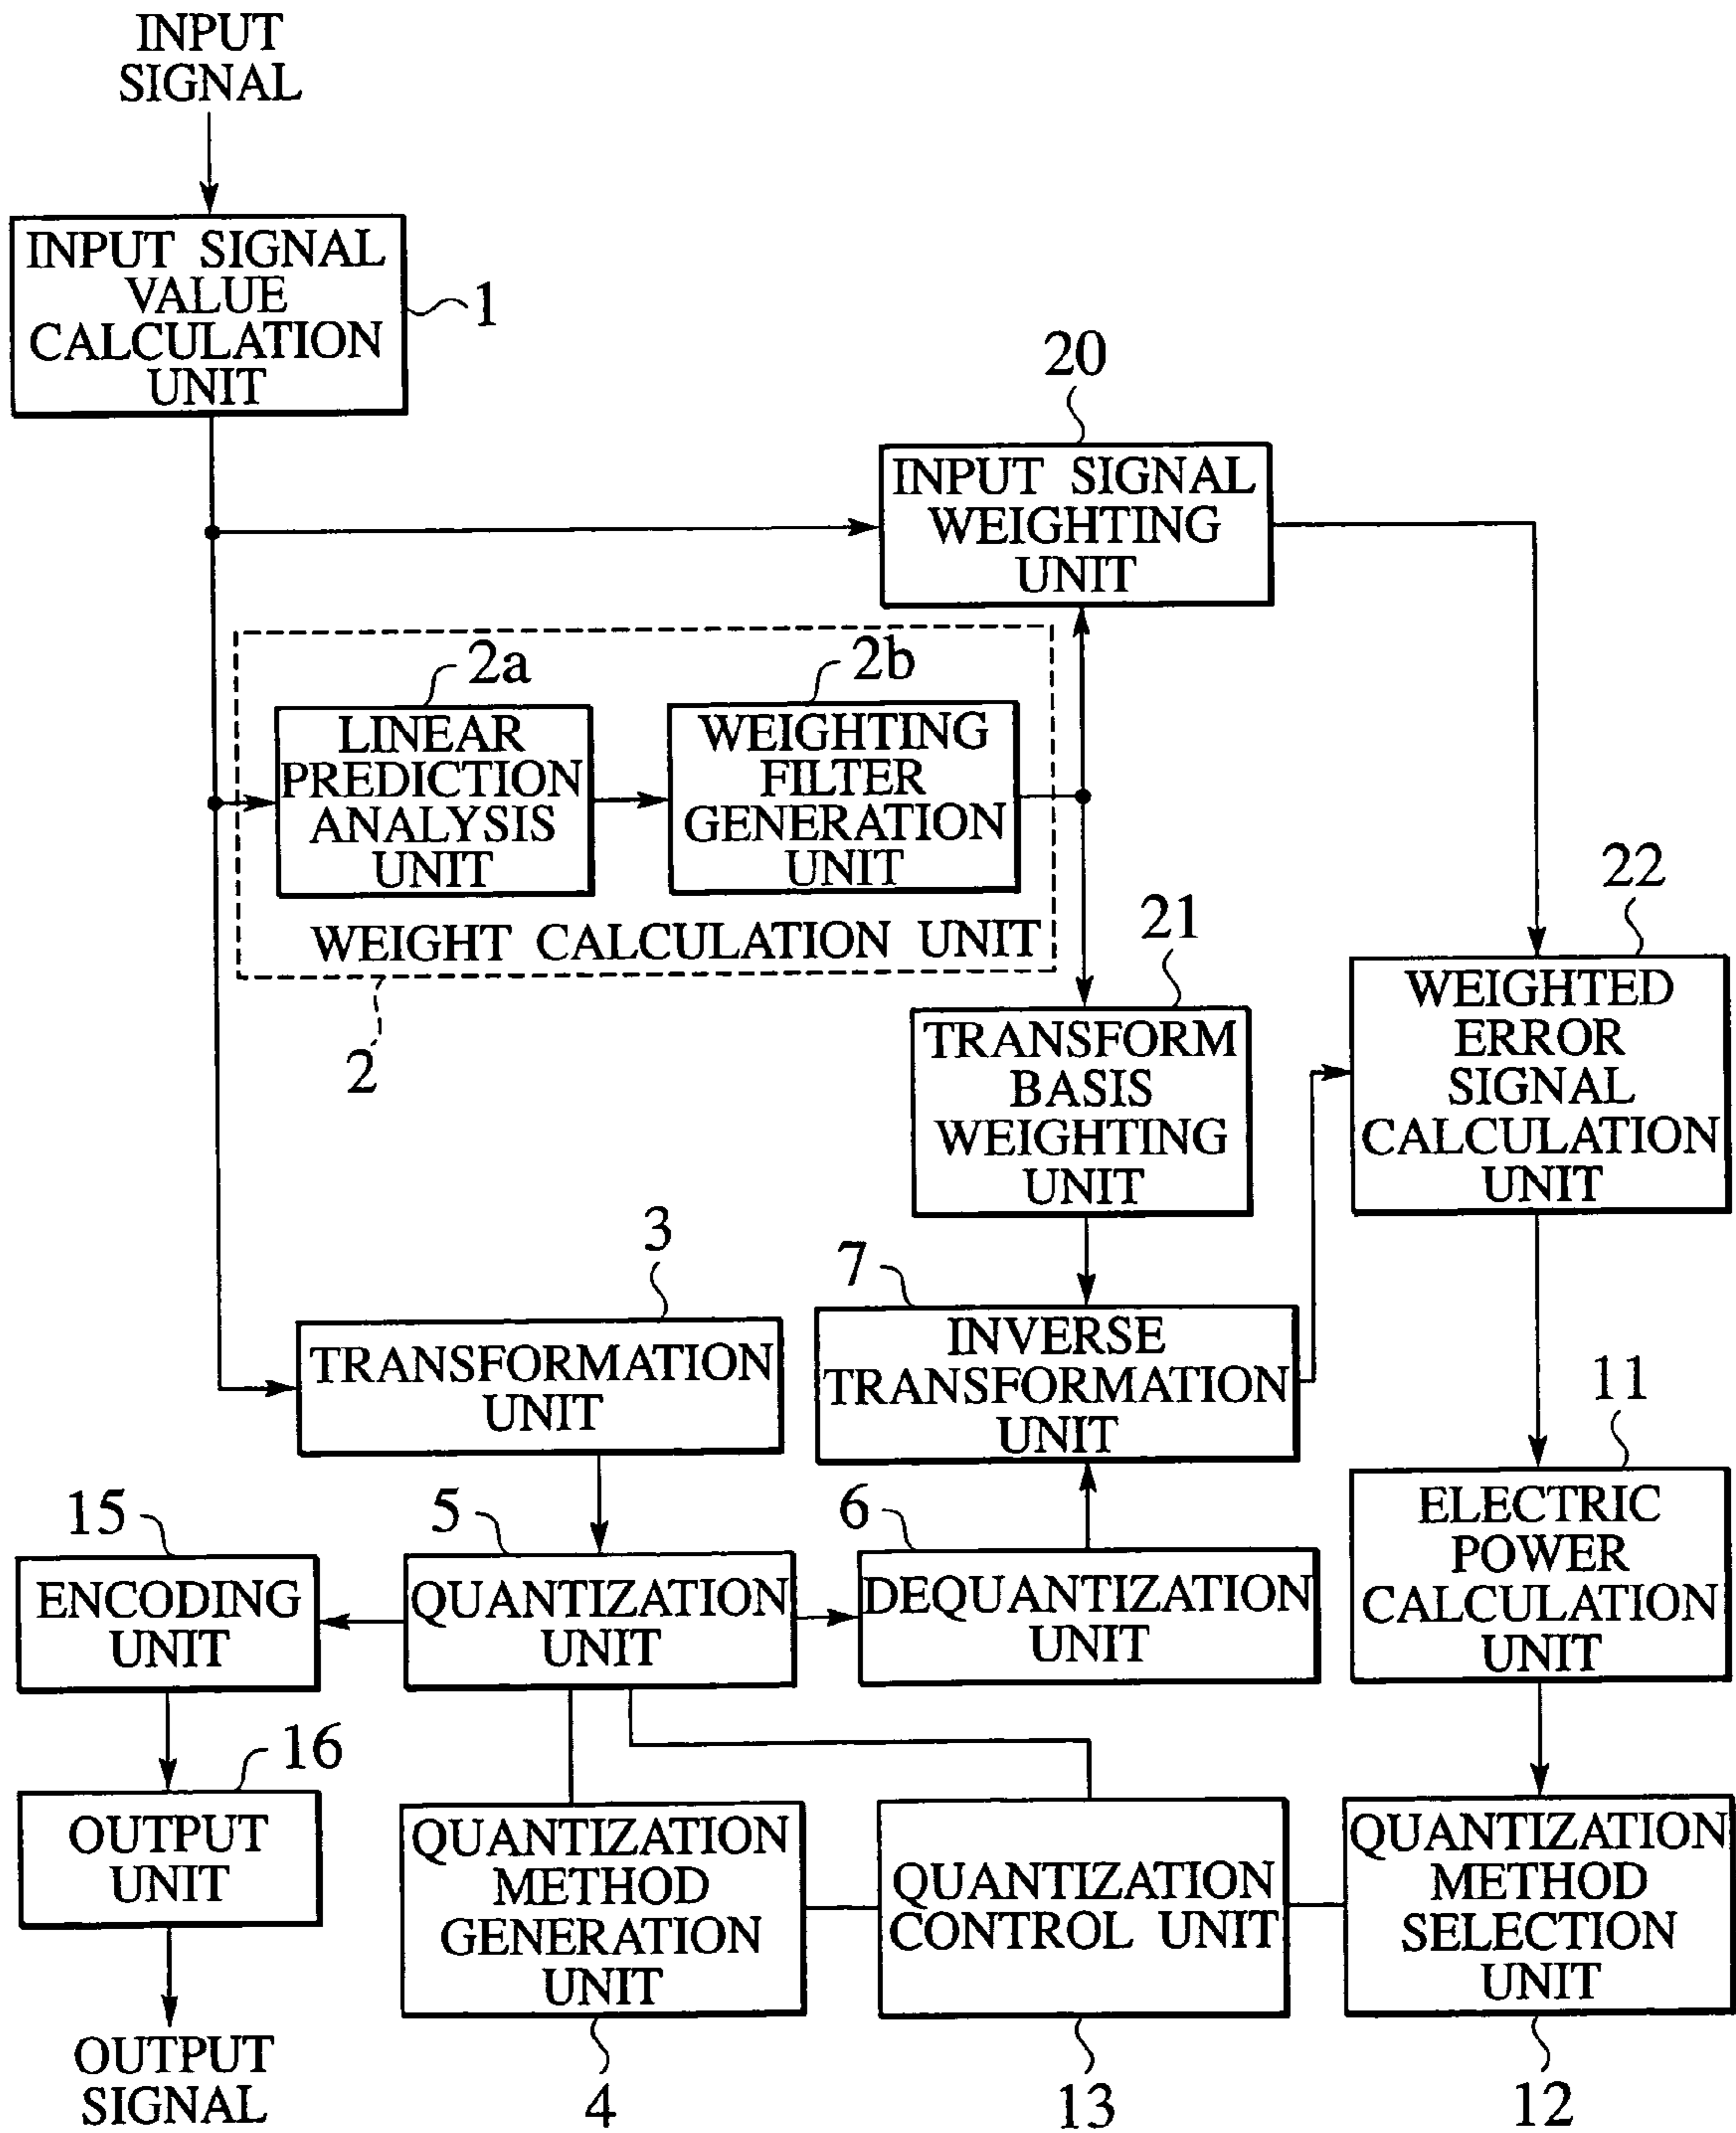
INPUT SIGNAL

INPUT SIGNAL VALUE CALCULATION UNIT

1

20

INPUT SIGNAL WEIGHTING UNIT

2a

2b

LINEAR PREDICTION ANALYSIS UNIT

WEIGHTING FILTER GENERATION UNIT

WEIGHT CALCULATION UNIT

2

21

22

TRANSFORM BASIS WEIGHTING UNIT

WEIGHTED ERROR SIGNAL CALCULATION UNIT

3

7

TRANSFORMATION UNIT

INVERSE TRANSFORMATION UNIT

11

15

5

6

ENCODING UNIT

QUANTIZATION UNIT

DEQUANTIZATION UNIT

ELECTRIC POWER CALCULATION UNIT

16

OUTPUT UNIT

QUANTIZATION METHOD GENERATION UNIT

QUANTIZATION CONTROL UNIT

QUANTIZATION METHOD SELECTION UNIT

OUTPUT SIGNAL

4

13

12